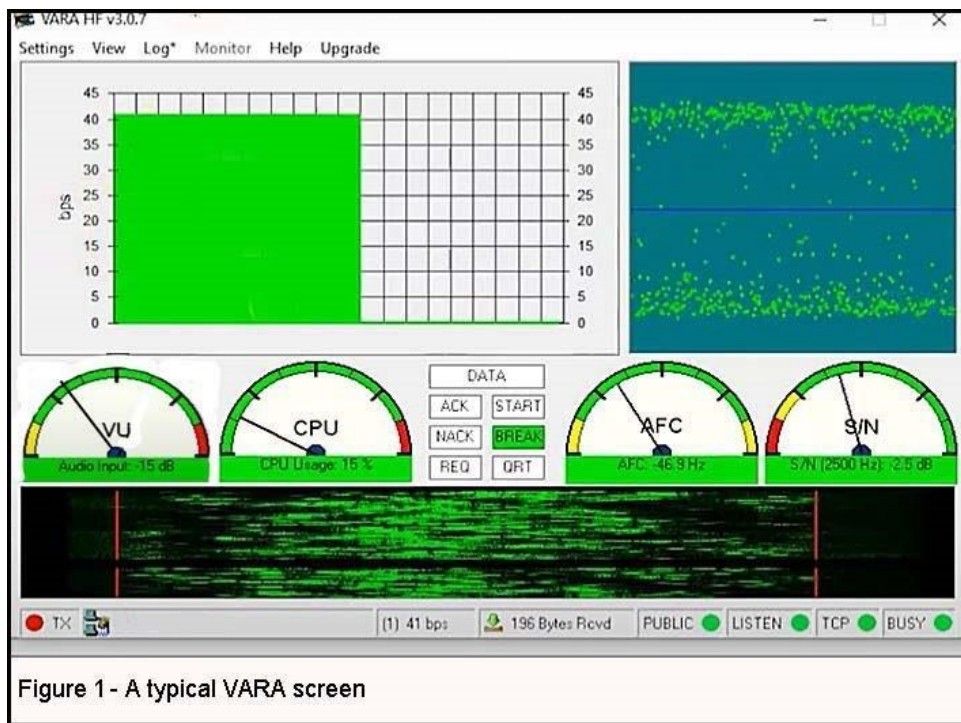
VARA HF v3.0.7

Settings View Log* Monitor Help Upgrade

45 40 35 30 25 20 15 10 5 0

bps

45 40 35 30 25 20 15 10 5 0

VU
Audio Input: -15 dB

CPU
CPU Usage: 15 %

DATA
ACK START
NACK BREAK
REQ QRT

AFC
AFC: -46.9 Hz

S/N
S/N (2500 Hz): -2.5 dB

TX

(1) 41 bps

196 Bytes Rcvd

PUBLIC LISTEN TCP BUSY

Figure 1 - A typical VARA screen